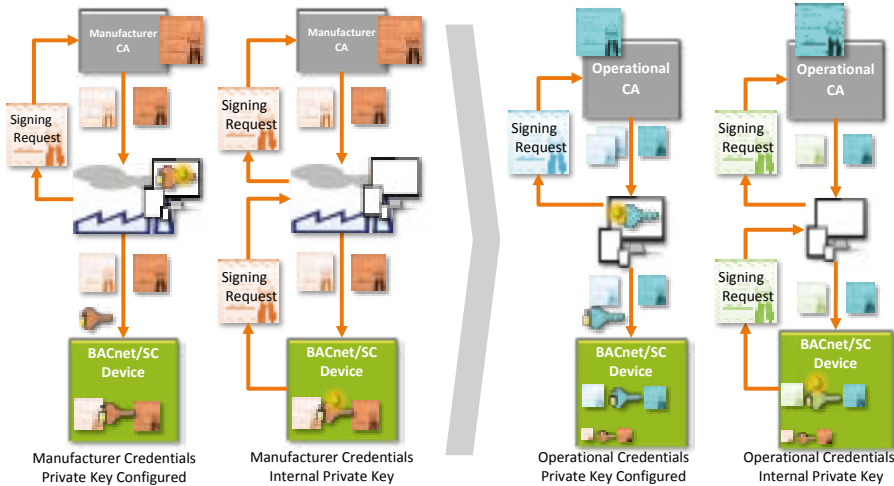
Manufacturer CA

Signing Request

BACnet/SC Device

Manufacturer Credentials Private Key Configured

Manufacturer CA

Signing Request

Signing Request

BACnet/SC Device

Manufacturer Credentials Internal Private Key

Operational CA

Signing Request

BACnet/SC Device

Operational Credentials Private Key Configured

Operational CA

Signing Request

Signing Request

BACnet/SC Device

Operational Credentials Internal Private Key